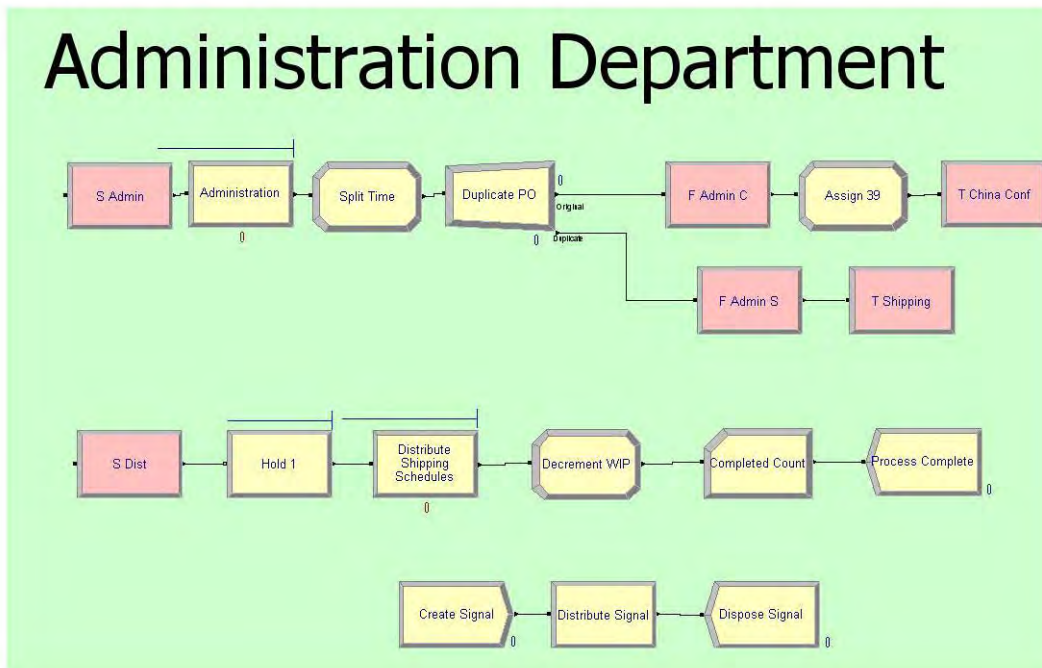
Administration Department

S Admin

Administration

0

Split Time

Duplicate PO

0

Original

0

Duplicate

F Admin C

Assign 39

T China Conf

F Admin S

T Shipping

S Dist

Hold 1

Distribute Shipping Schedules

0

Decrement WIP

Completed Count

Process Complete

0

Create Signal

0

Distribute Signal

Dispose Signal

0